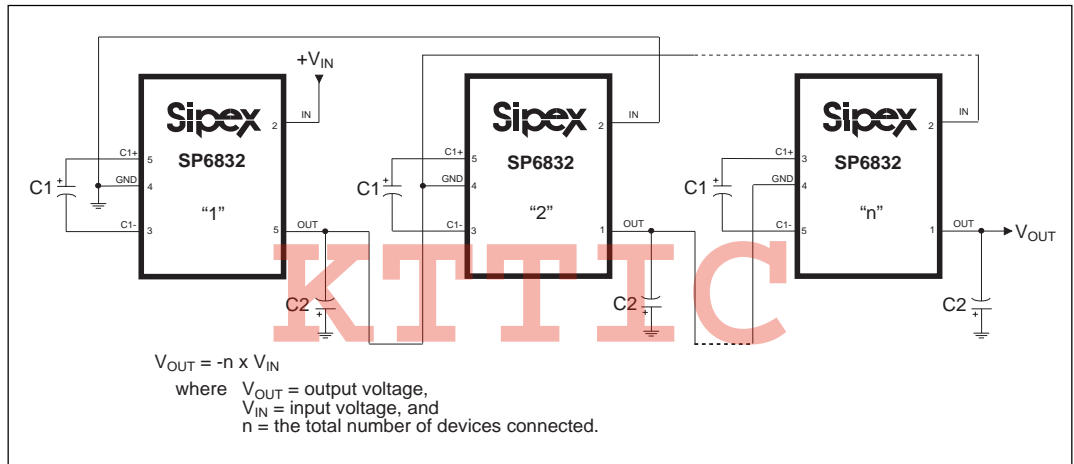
$+V_{IN}$

Sipex
SP6832
"1"
2 IN
C1+ 5
GND 4
C1- 3
5 OUT
C1
C2

Sipex
SP6832
"2"
2 IN
C1+ 5
GND 4
C1- 3
1 OUT
C1
C2

Sipex
SP6832
"n"
2 IN
C1+ 3
GND 4
C1- 5
1 OUT
C1
C2
$V_{OUT}$

KTTIC

$V_{OUT} = -n \times V_{IN}$
where $V_{OUT}$ = output voltage,
$V_{IN}$ = input voltage, and
n = the total number of devices connected.